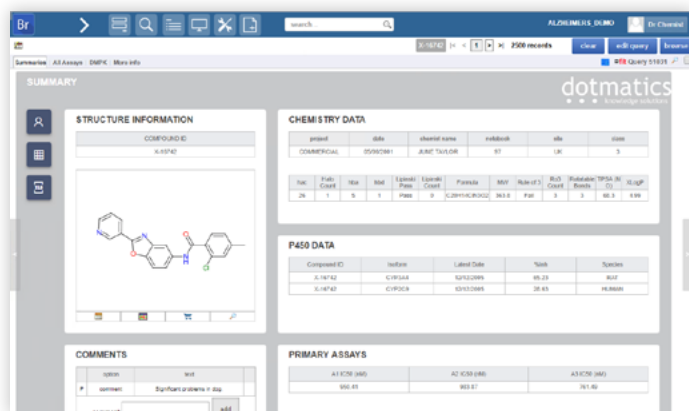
Br

search...

ALZHEIMERS_DEMO

Dr Chemist

X-16742 |< < 1 > >| 2500 records

clear

edit query

browse

Summaries All Assays DMPK More info

#FB Query 51635

SUMMARY

dotmatics
knowledge solutions

STRUCTURE INFORMATION

| COMPOUND ID |
|---|
| X-16742 |

CHEMISTRY DATA

| project | date | chemist name | notebook | site | class |
|---|---|---|---|---|---|
| COMMERCIAL | 05/06/2001 | JUNE TAYLOR | 97 | UK | 3 |

| Sat. | Path Count | Hba | Hbd | Lipinski Pass | Lipinski Count | Formula | MW | Rule of 3 | RoS Count | Rotatable Bonds | TPSA (A) | SLogP |
|---|---|---|---|---|---|---|---|---|---|---|---|---|
| 26 | 1 | 5 | 1 | Pass | 0 | C20H14ClN3O2 | 363.8 | Fail | 3 | 3 | 68.3 | 5.99 |

P450 DATA

| Compound ID | Isoform | Latest Date | %Inh | Species |
|---|---|---|---|---|
| X-16742 | CYP3A4 | 02/02/2005 | 65.29 | RAT |
| X-16742 | CYP2C9 | 10/10/2005 | 28.63 | HUMAN |

COMMENTS

| | option | text |
|---|---|---|
| # | comment | Significant problems in dog |

add

PRIMARY ASSAYS

| A1 IC50 (nM) | A2 IC50 (nM) | A3 IC50 (nM) |
|---|---|---|
| 950.41 | 983.87 | 761.49 |